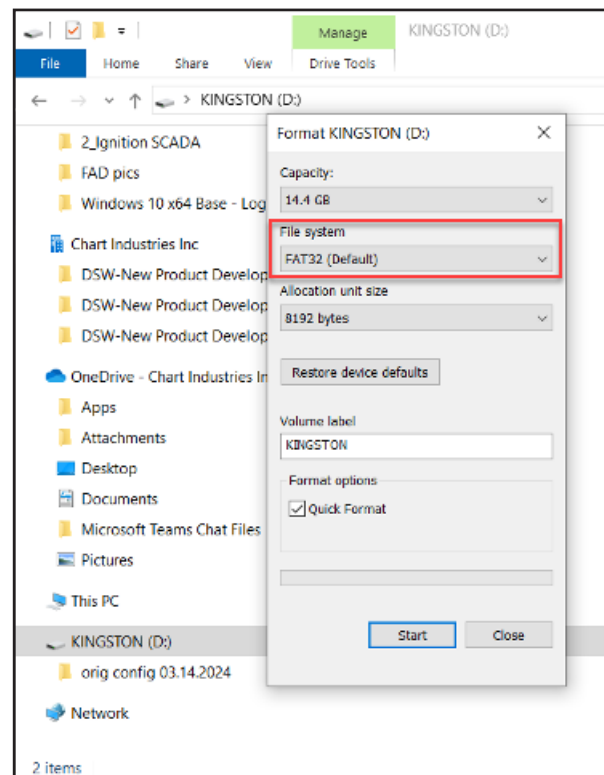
Manage KINGSTON (D:)

File Home Share View Drive Tools

KINGSTON (D:)

2_Ignition SCADA
FAD pics
Windows 10 x64 Base - Log
Chart Industries Inc
DSW-New Product Develop
DSW-New Product Develop
DSW-New Product Develop
OneDrive - Chart Industries In
Apps
Attachments
Desktop
Documents
Microsoft Teams Chat Files
Pictures
This PC
KINGSTON (D:)
orig config 03.14.2024
Network

2 items

Format KINGSTON (D:)

Capacity:
14.4 GB

File system
FAT32 (Default)

Allocation unit size
8192 bytes

Restore device defaults

Volume label
KINGSTON

Format options
Quick Format

Start Close